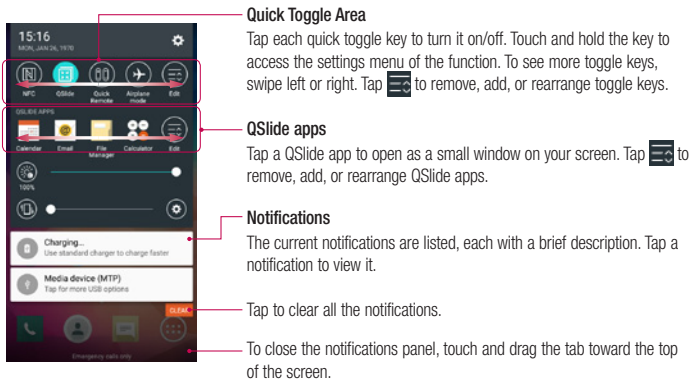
15:16
MON, JAN 26, 1970

NFC
QSlide
Quick Remote
Airplane mode
Edit

QSLIDE APPS
Calendar
Email
File Manager
Calculator
Edit

100%

Charging...
Use standard charger to charge faster

Media device (MTP)
Tap for more USB options

CLEAR

Emergency calls only

Quick Toggle Area
Tap each quick toggle key to turn it on/off. Touch and hold the key to access the settings menu of the function. To see more toggle keys, swipe left or right. Tap to remove, add, or rearrange toggle keys.

QSlide apps
Tap a QSlide app to open as a small window on your screen. Tap to remove, add, or rearrange QSlide apps.

Notifications
The current notifications are listed, each with a brief description. Tap a notification to view it.

Tap to clear all the notifications.

To close the notifications panel, touch and drag the tab toward the top of the screen.